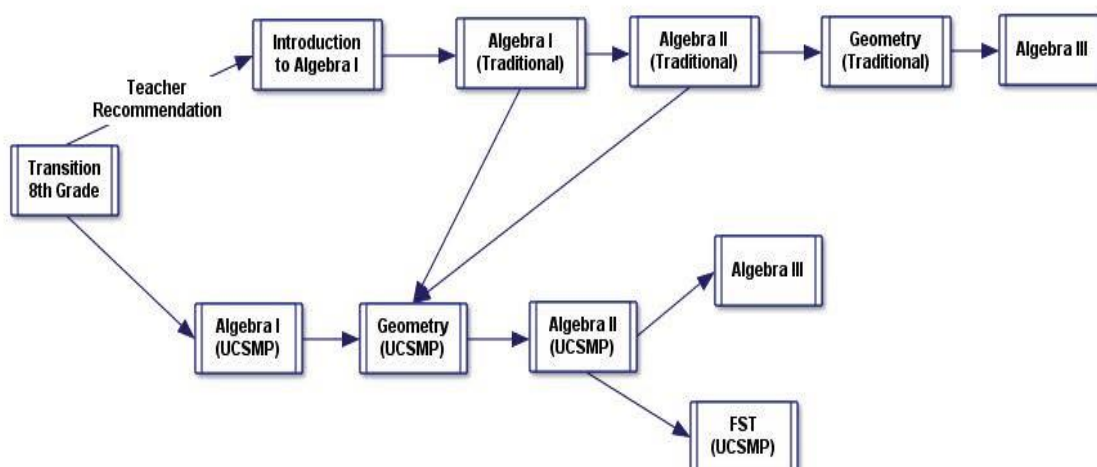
Introduction to Algebra I

Algebra I (Traditional)

Algebra II (Traditional)

Geometry (Traditional)

Algebra III

Teacher Recommendation

Transition 8th Grade

Algebra III

Algebra I (UCSMP)

Geometry (UCSMP)

Algebra II (UCSMP)

FST (UCSMP)